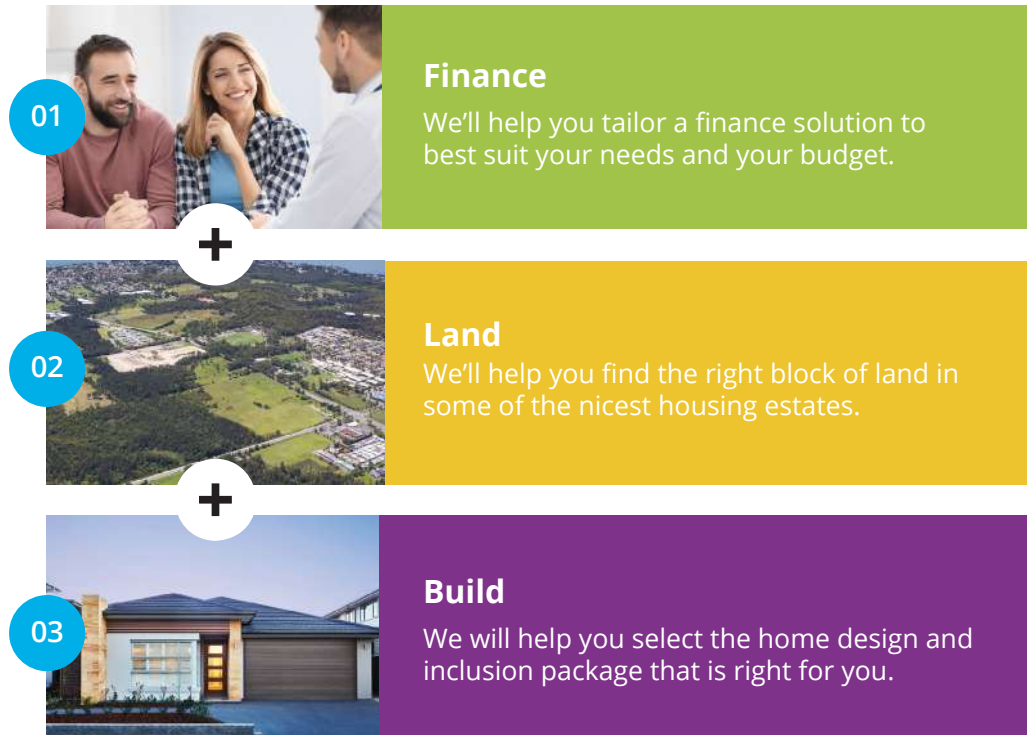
01

Finance
We'll help you tailor a finance solution to best suit your needs and your budget.

+

02

Land
We'll help you find the right block of land in some of the nicest housing estates.

+

03

Build
We will help you select the home design and inclusion package that is right for you.